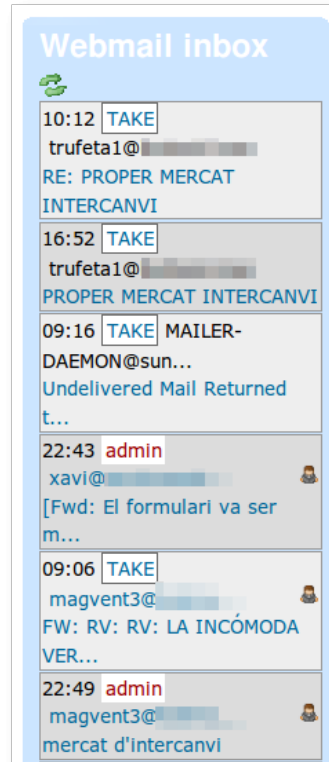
Webmail inbox

10:12 TAKE
trufeta1@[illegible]
RE: PROPER MERCAT INTERCANVI

16:52 TAKE
trufeta1@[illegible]
PROPER MERCAT INTERCANVI

09:16 TAKE MAILER-DAEMON@sun...
Undelivered Mail Returned t...

22:43 admin
xavi@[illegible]
[Fwd: El formulari va ser m...

09:06 TAKE
magvent3@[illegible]
FW: RV: RV: LA INCÓMODA VER...

22:49 admin
magvent3@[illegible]
mercat d'intercanvi